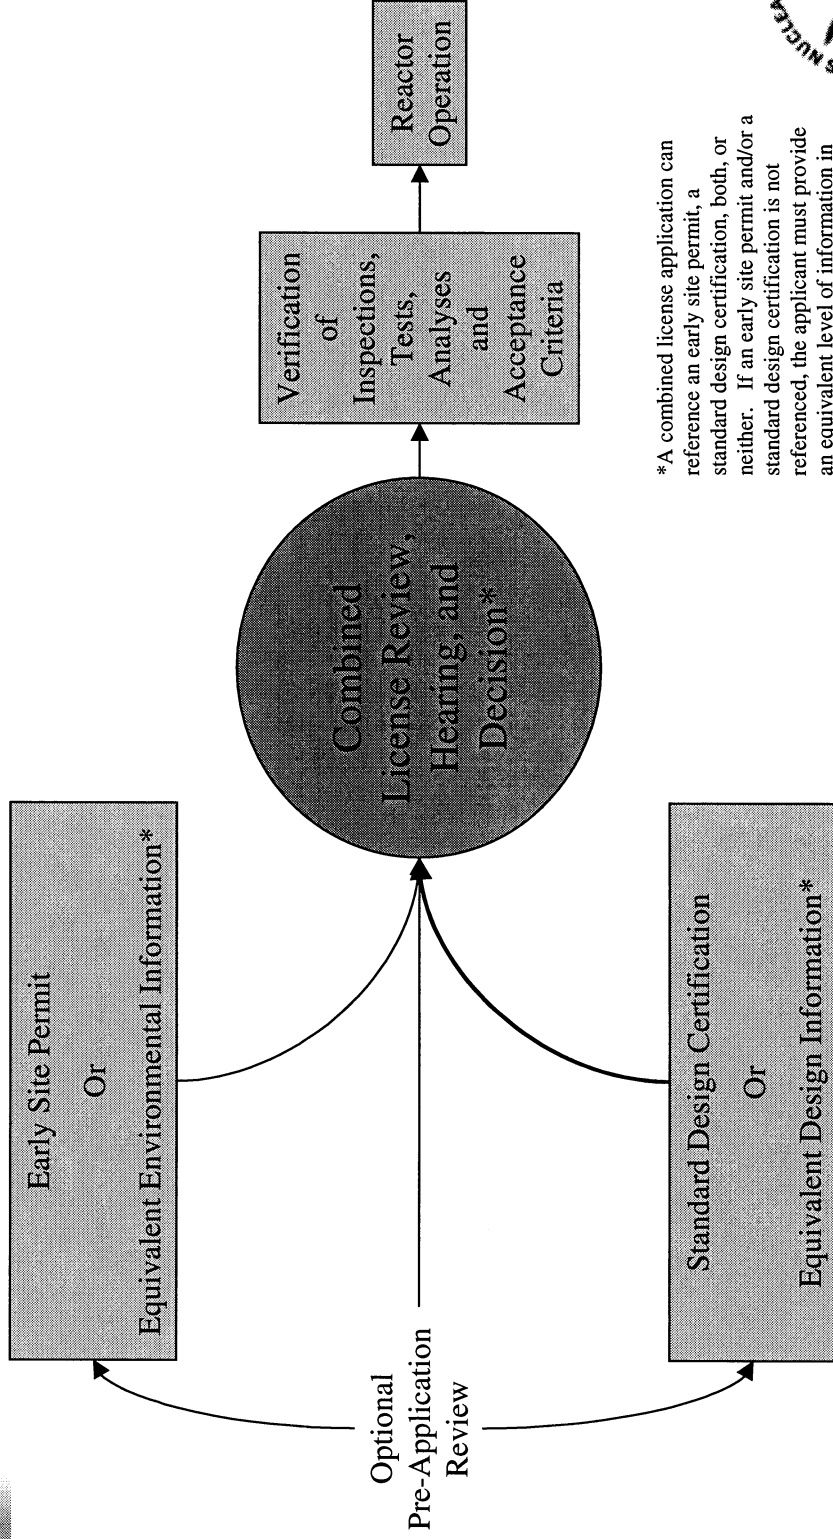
Optional Pre-Application Review

Early Site Permit
Or
Equivalent Environmental Information*

Standard Design Certification
Or
Equivalent Design Information*

Combined License Review, Hearing, and Decision*

Verification of Inspections, Tests, Analyses and Acceptance Criteria

Reactor Operation

*A combined license application can reference an early site permit, a standard design certification, both, or neither. If an early site permit and/or a standard design certification is not referenced, the applicant must provide an equivalent level of information in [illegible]